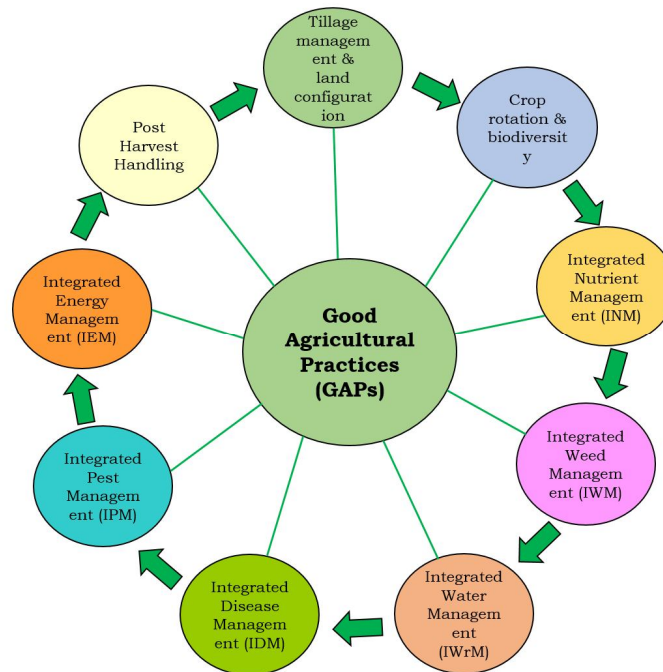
Good Agricultural Practices (GAPs)

Tillage management & land configuration

Crop rotation & biodiversity

Integrated Nutrient Management (INM)

Integrated Weed Management (IWM)

Integrated Water Management (IWrM)

Integrated Disease Management (IDM)

Integrated Pest Management (IPM)

Integrated Energy Management (IEM)

Post Harvest Handling